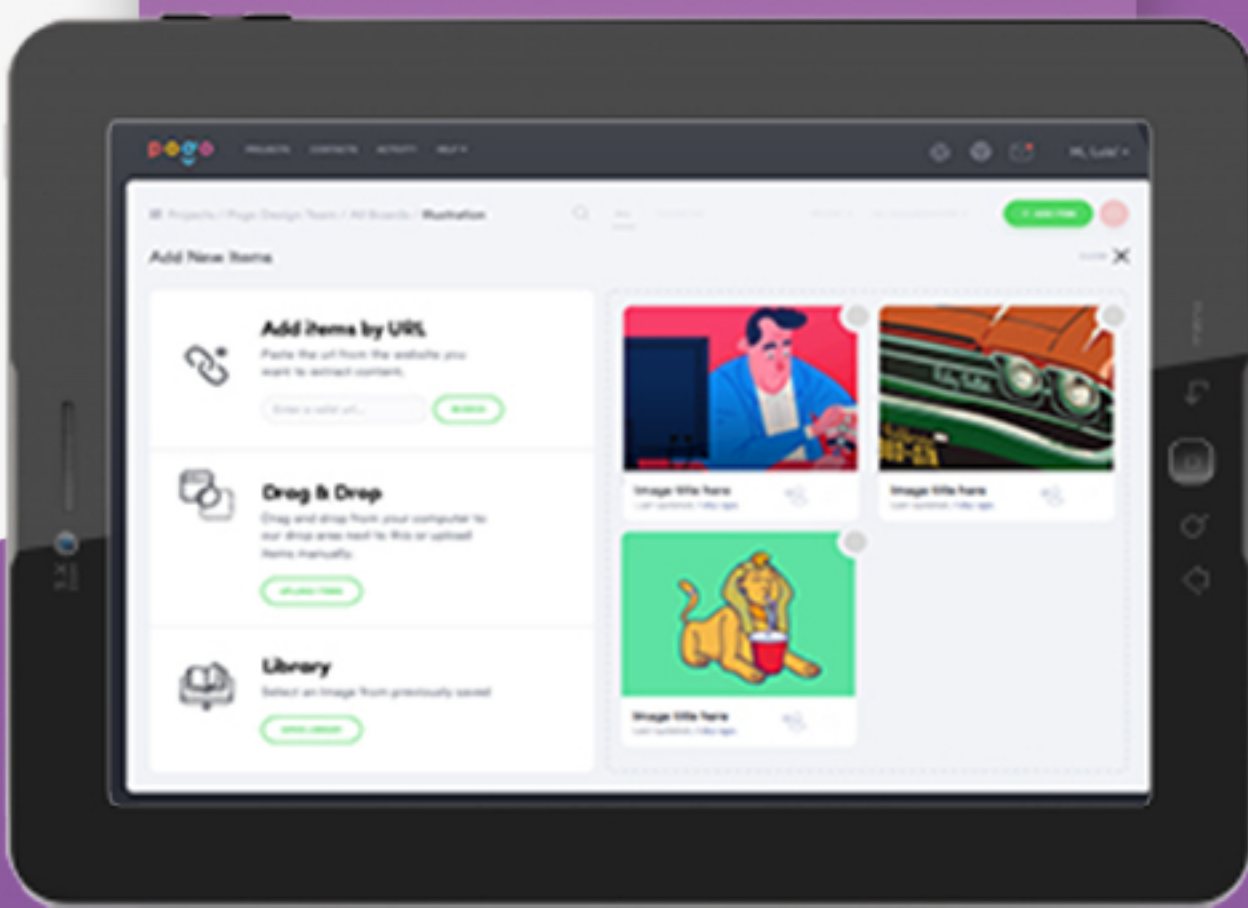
pogo PROJECTS CONTACTS ACTIVITY HELP

Hi, Luis

Projects / Pogo Design Team / All Boards / Illustration

All

+ ADD ITEM

Add New Items

CLOSE

Add items by URL

Paste the url from the website you want to extract content.

Enter a valid url...

SEARCH

Drag & Drop

Drag and drop from your computer to our drop area next to this or upload items manually.

UPLOAD ITEMS

Library

Select an image from previously saved

OPEN LIBRARY

Image title here

Last updated 1 day ago

Image title here

Last updated 1 day ago

Image title here

Last updated 1 day ago